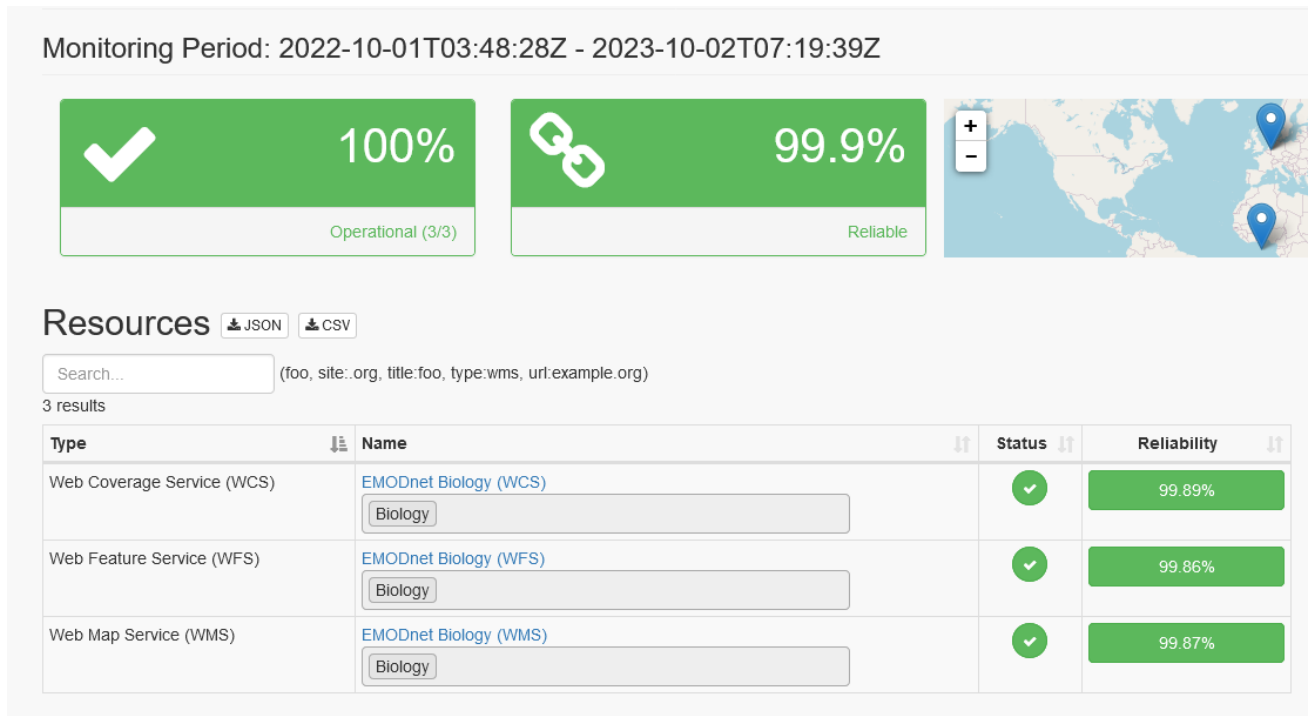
Monitoring Period: 2022-10-01T03:48:28Z - 2023-10-02T07:19:39Z

100%

Operational (3/3)

99.9%

Reliable

+
−

Resources JSON CSV

Search...

(foo, site:.org, title:foo, type:wms, url:example.org)

3 results

| Type | Name | Status | Reliability |
|---|---|---|---|
| Web Coverage Service (WCS) | EMODnet Biology (WCS) Biology | | 99.89% |
| Web Feature Service (WFS) | EMODnet Biology (WFS) Biology | | 99.86% |
| Web Map Service (WMS) | EMODnet Biology (WMS) Biology | | 99.87% |